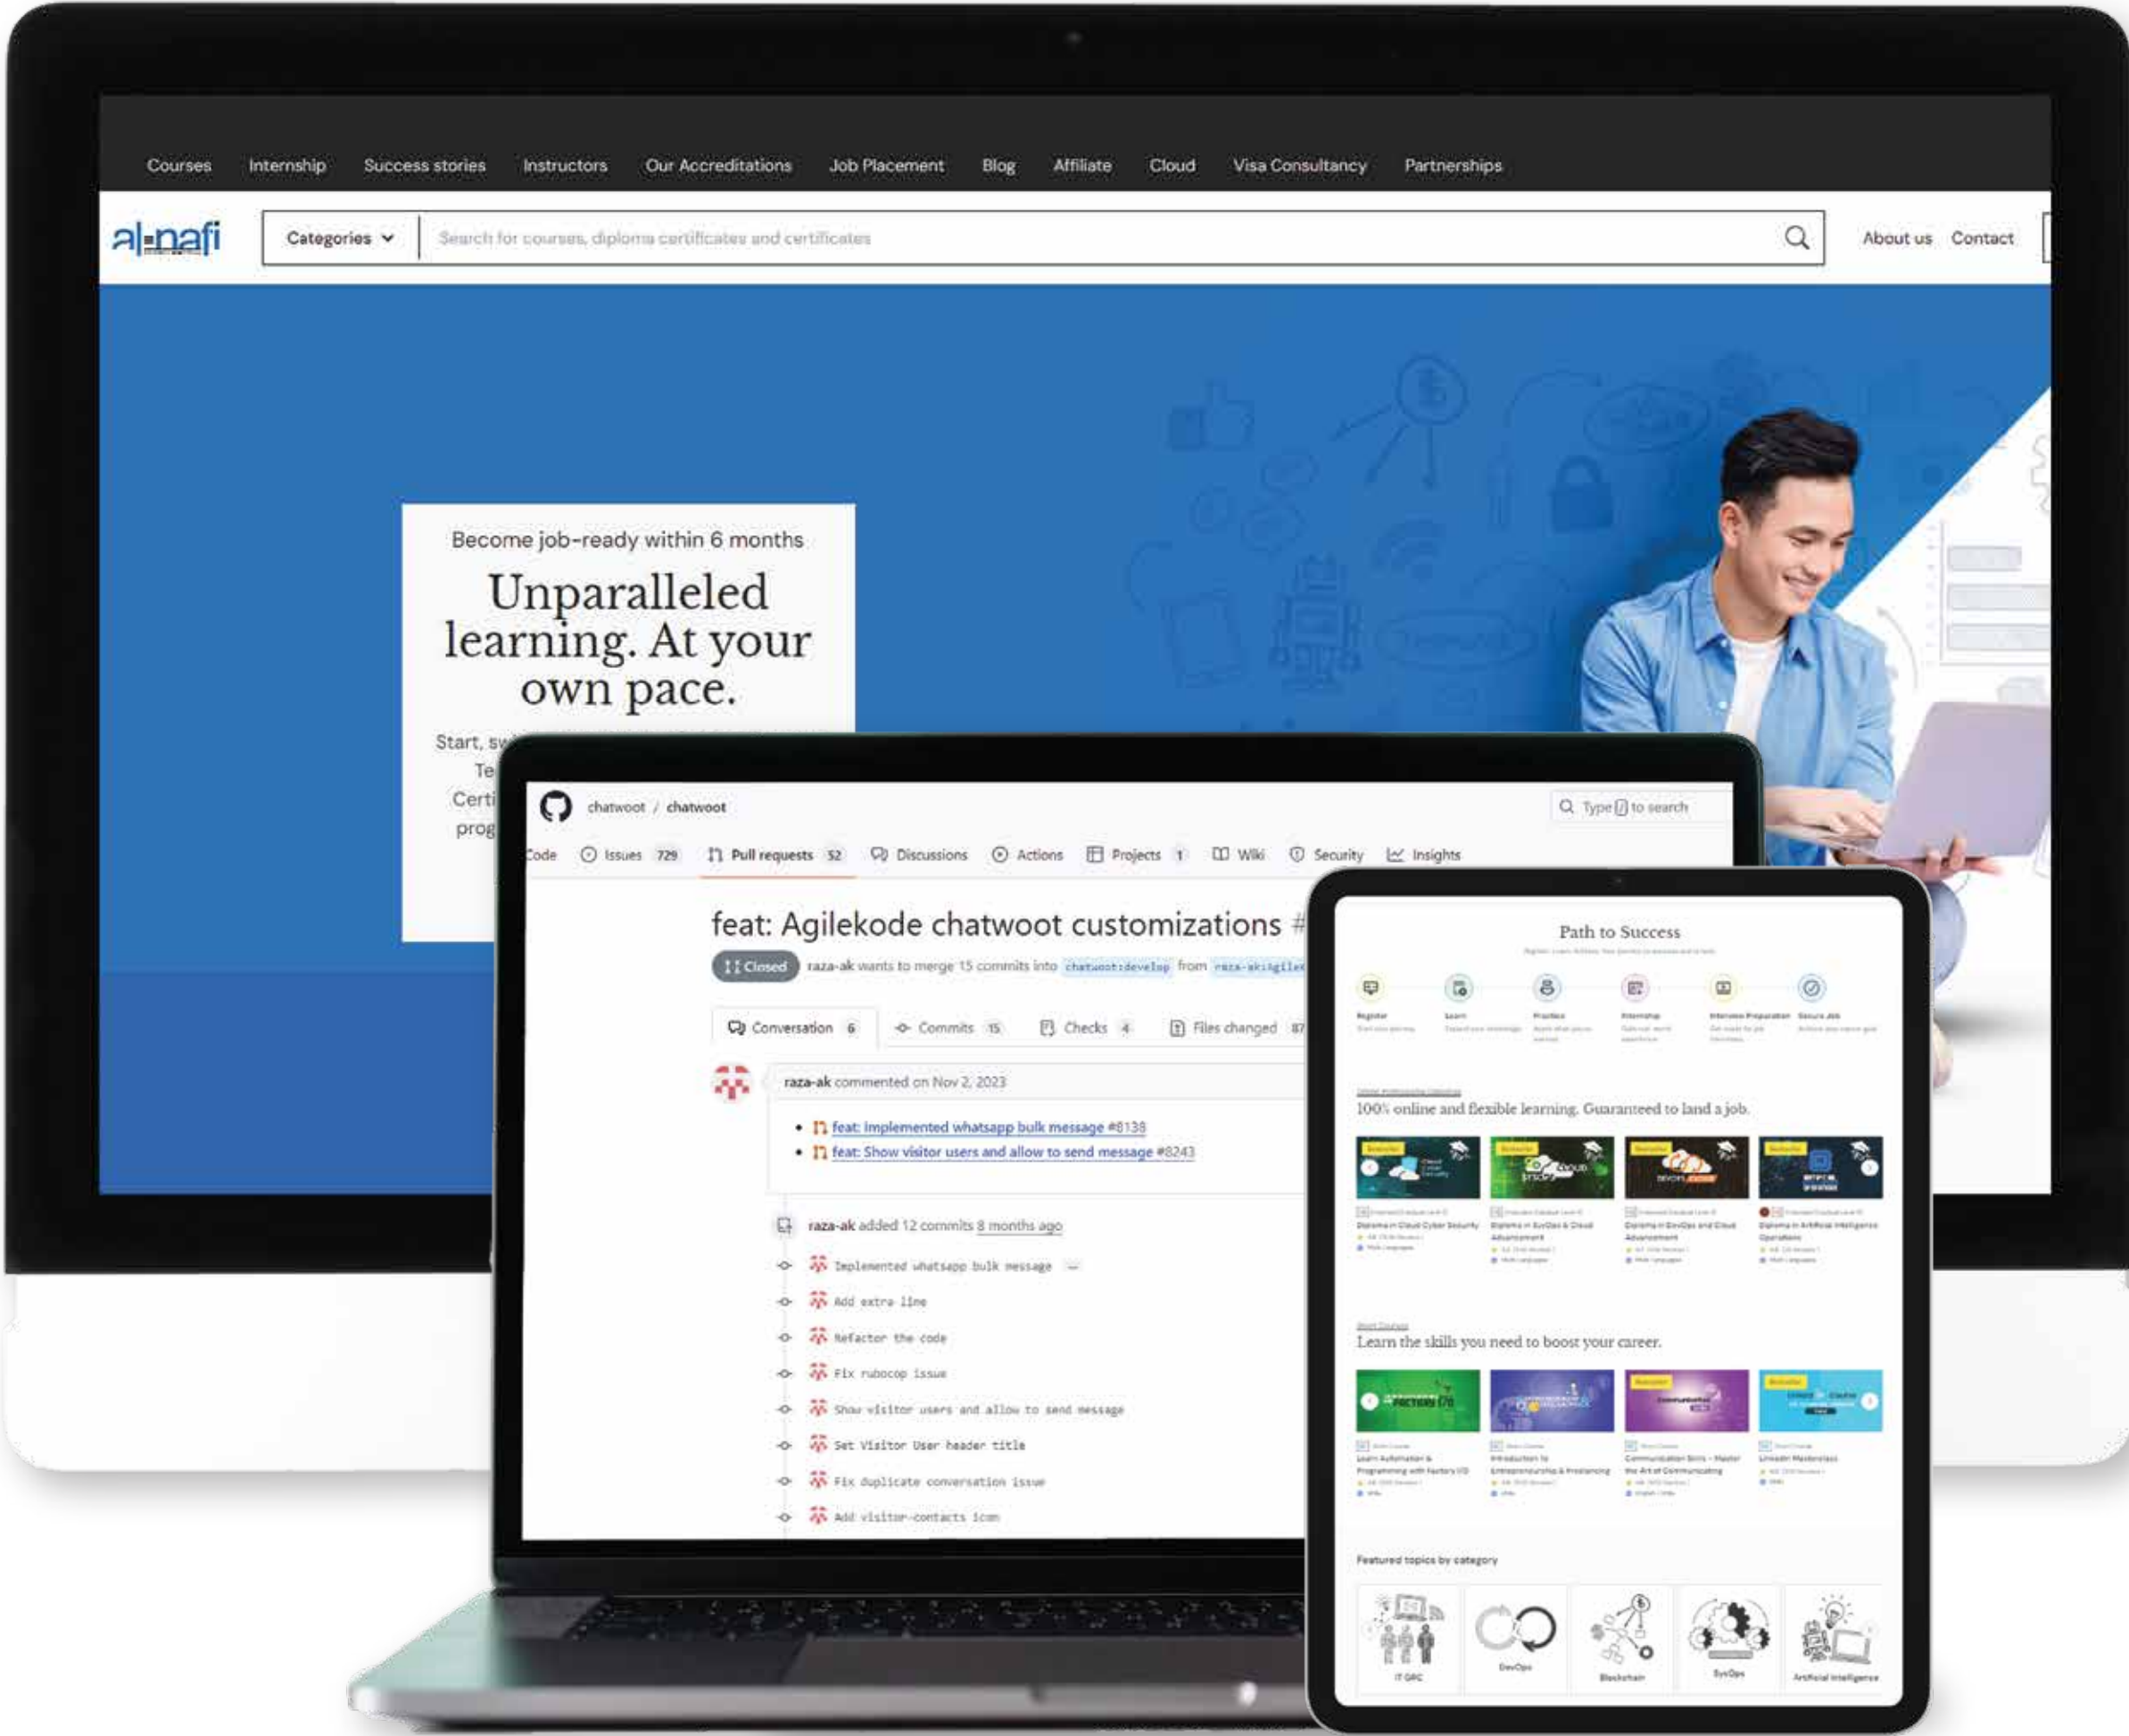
Courses Internship Success stories Instructors Our Accreditations Job Placement Blog Affiliate Cloud Visa Consultancy Partnerships

al-nafi

Categories

Search for courses, diploma certificates and certificates

About us Contact

Become job-ready within 6 months

Unparalleled learning. At your own pace.

Start, s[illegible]
Te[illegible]
Certi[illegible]
prog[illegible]

chatwoot / chatwoot

Type / to search

Code Issues 729 Pull requests 52 Discussions Actions Projects 1 Wiki Security Insights

feat: Agilekode chatwoot customizations #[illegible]

Closed raza-ak wants to merge 15 commits into chatwoot:develop from raza-ak:Agile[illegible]

Conversation 6 Commits 15 Checks 4 Files changed 87

raza-ak commented on Nov 2, 2023

- feat: implemented whatsapp bulk message #8138
- feat: Show visitor users and allow to send message #8243

raza-ak added 12 commits 8 months ago

Implemented whatsapp bulk message
Add extra line
Refactor the code
Fix rubocop issue
Show visitor users and allow to send message
Set Visitor User header title
Fix duplicate conversation issue
Add visitor-contacts icon

Path to Success

Register Learn Practice Internship Interview Preparation Secure Job

100% online and flexible learning. Guaranteed to land a job.

Diploma in Cloud Cyber Security
Diploma in SysOps & Cloud Advancement
Diploma in DevOps and Cloud Advancement
Diploma in Artificial Intelligence Operations

Learn the skills you need to boost your career.

Learn Automation & Programming with Factory I/O
Introduction to Entrepreneurship & Freelancing
Communication Skills - Master the Art of Communicating
LinkedIn Masterclass

Featured topics by category

IT GRC DevOps Blockchain SysOps Artificial Intelligence